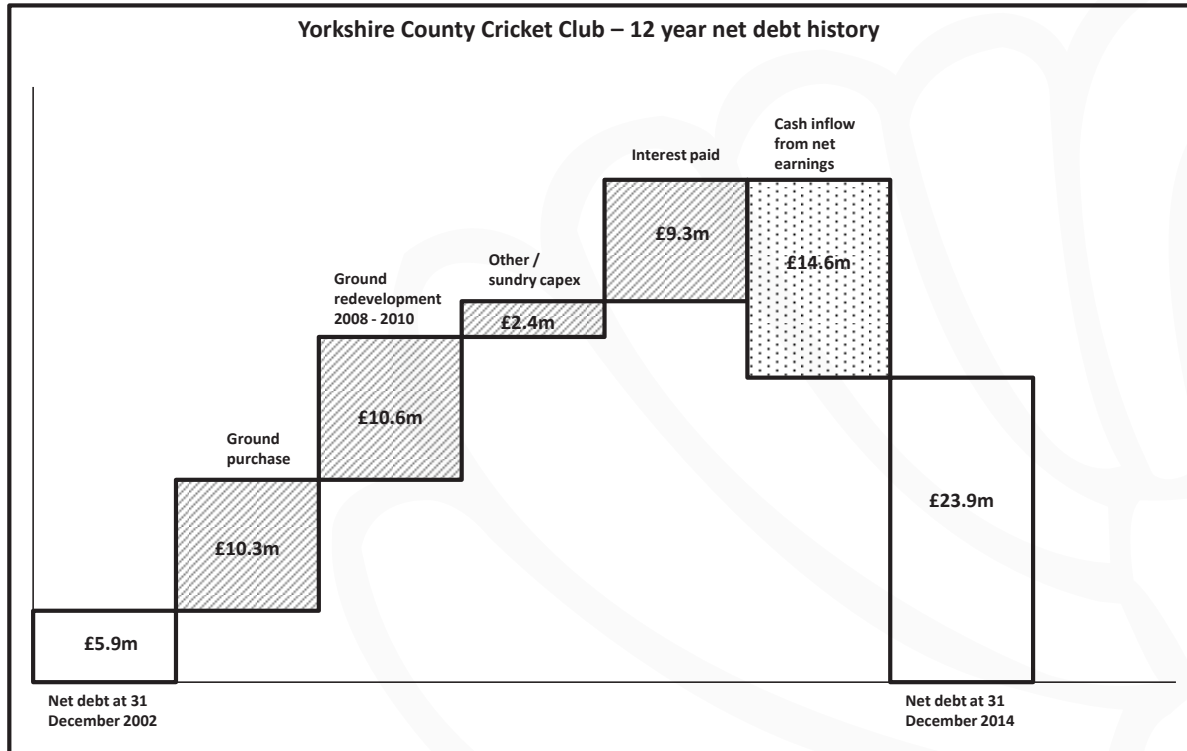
Yorkshire County Cricket Club – 12 year net debt history

£5.9m

Ground purchase

£10.3m

Ground redevelopment 2008 - 2010

£10.6m

Other / sundry capex

£2.4m

Interest paid

£9.3m

Cash inflow from net earnings

£14.6m

£23.9m

Net debt at 31 December 2002

Net debt at 31 December 2014